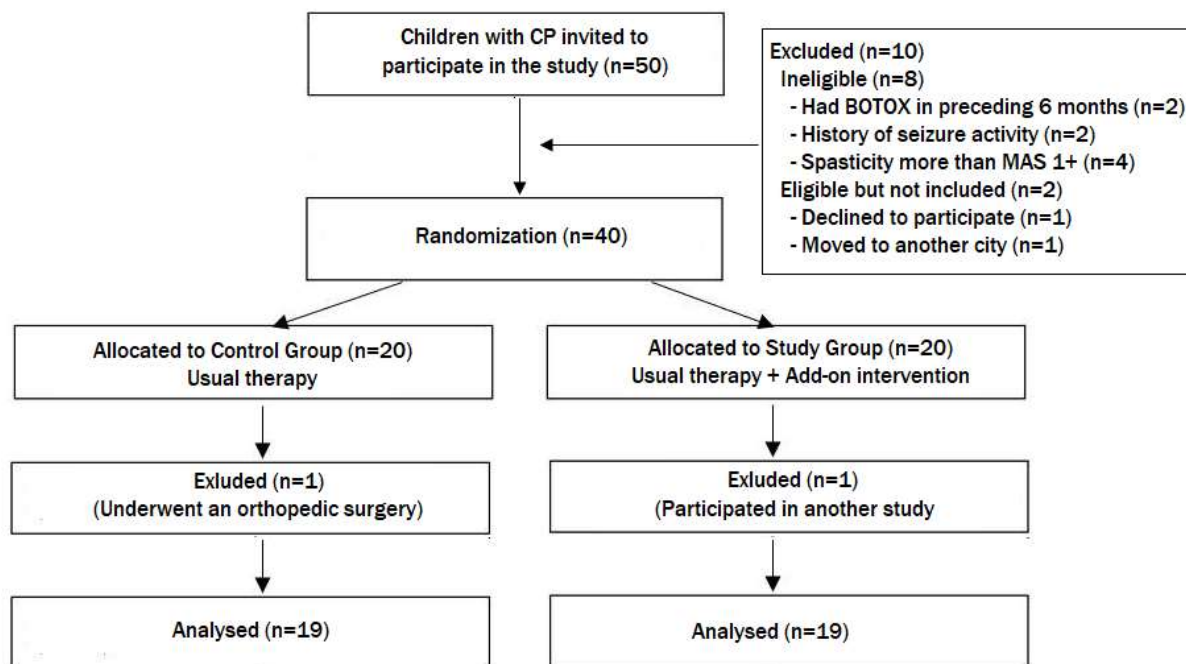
Children with CP invited to participate in the study (n=50)

Excluded (n=10)
Ineligible (n=8)
- Had BOTOX in preceding 6 months (n=2)
- History of seizure activity (n=2)
- Spasticity more than MAS 1+ (n=4)
Eligible but not included (n=2)
- Declined to participate (n=1)
- Moved to another city (n=1)

Randomization (n=40)

Allocated to Control Group (n=20)
Usual therapy

Allocated to Study Group (n=20)
Usual therapy + Add-on intervention

Exluded (n=1)
(Underwent an orthopedic surgery)

Exluded (n=1)
(Participated in another study

Analysed (n=19)

Analysed (n=19)